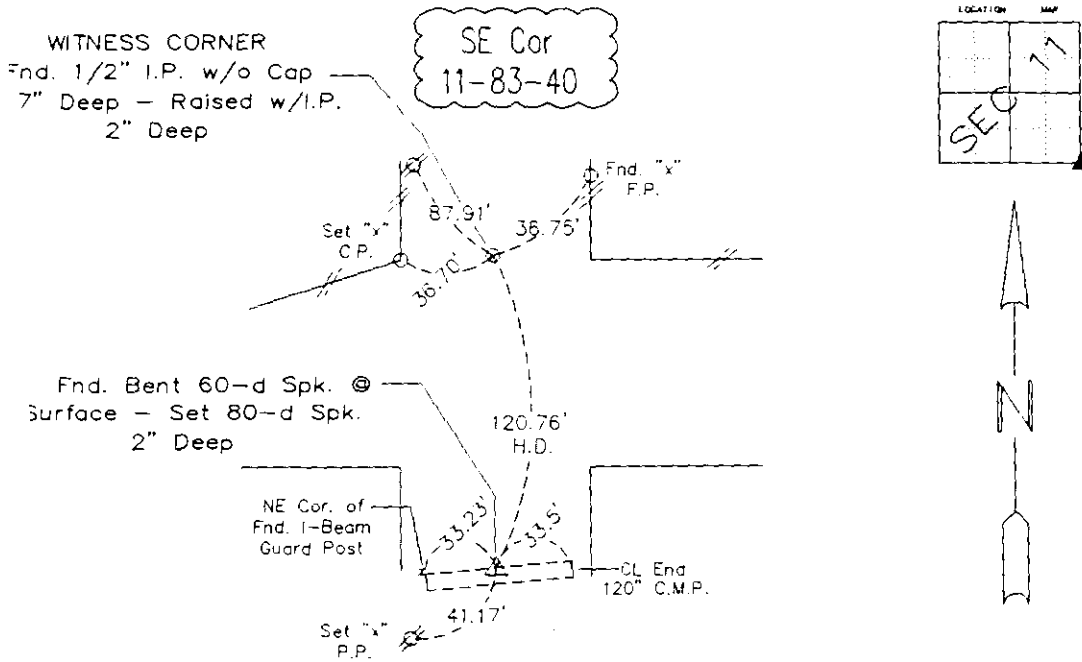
SE Cor
11-83-40

WITNESS CORNER
Fnd. 1/2" I.P. w/o Cap
7" Deep – Raised w/I.P.
2" Deep

LOCATION MAP

SEC 11

Fnd. "x"
F.P.

Set "x"
C.P.

87.91'

36.75'

36.70'

Fnd. Bent 60-d Spk. @
Surface – Set 80-d Spk.
2" Deep

120.76'
H.D.

NE Cor. of
Fnd. I-Beam
Guard Post

33.23'

33.5'

CL End
120" C.M.P.

41.17'

Set "x"
P.P.

N